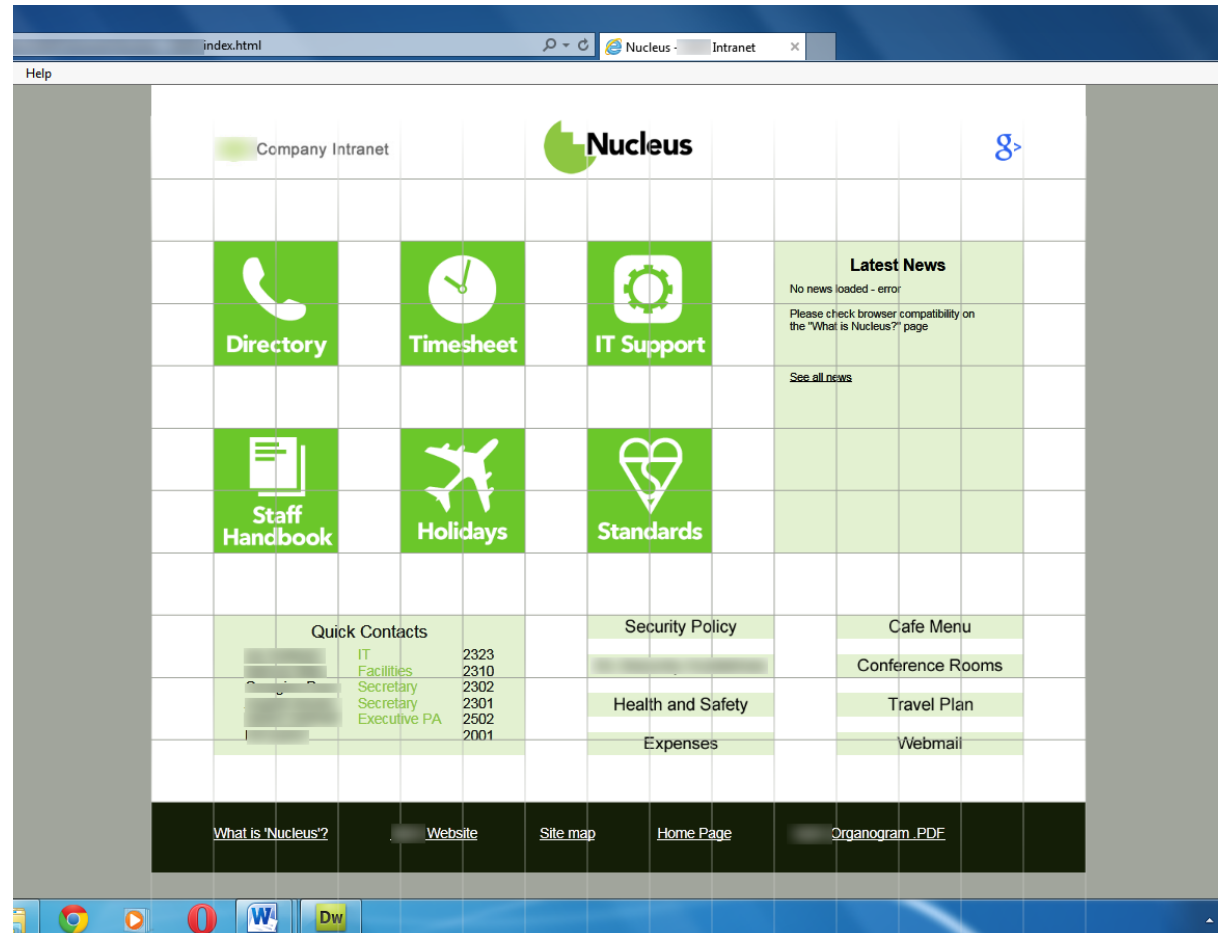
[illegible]index.html

Nucleus - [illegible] Intranet ×

Help

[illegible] Company Intranet

Nucleus

g>

Directory

Timesheet

IT Support

Latest News

No news loaded - error

Please check browser compatibility on the "What is Nucleus?" page

See all news

Staff Handbook

Holidays

Standards

Quick Contacts

| | | |
|---|---|---|
| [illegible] | IT | 2323 |
| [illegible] | Facilities | 2310 |
| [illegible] | Secretary | 2302 |
| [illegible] | Secretary | 2301 |
| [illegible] | Executive PA | 2502 |
| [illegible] | | 2001 |

Security Policy

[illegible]

Health and Safety

Expenses

Cafe Menu

Conference Rooms

Travel Plan

Webmail

What is 'Nucleus'?

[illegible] Website

Site map

Home Page

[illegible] Organogram .PDF

W

Dw